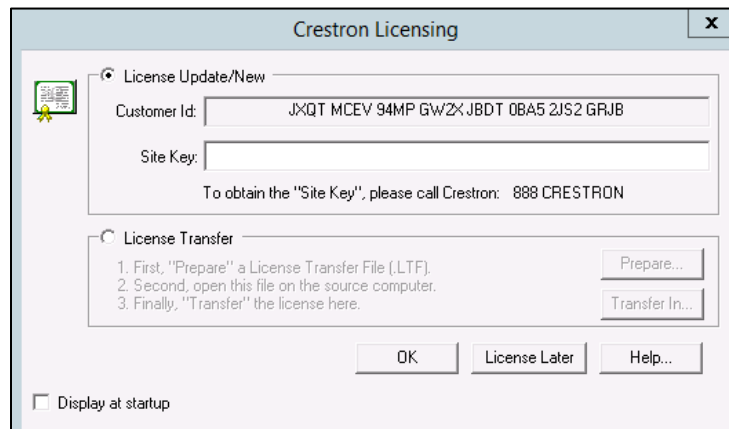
Crestron Licensing

x

License Update/New

Customer Id: JXQT MCEV 94MP GW2X JBDT 0BA5 2JS2 GRJB

Site Key:

To obtain the "Site Key", please call Crestron: 888 CRESTRON

License Transfer

1. First, "Prepare" a License Transfer File (.LTF).
2. Second, open this file on the source computer.
3. Finally, "Transfer" the license here.

Prepare...

Transfer In...

OK

License Later

Help...

Display at startup